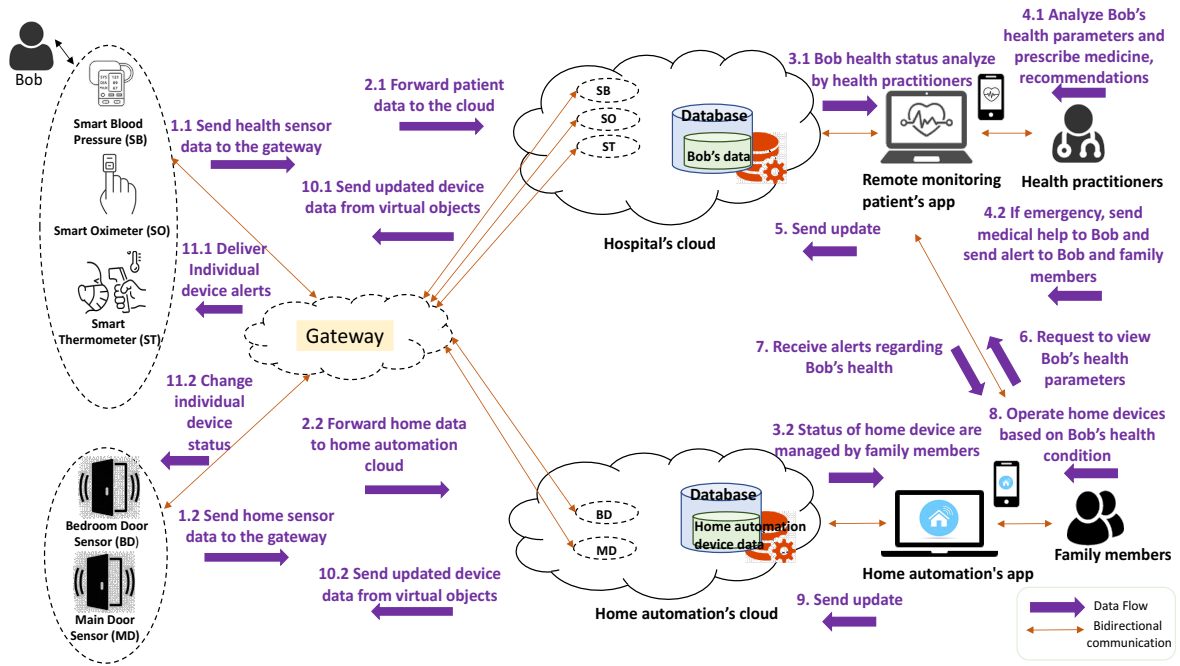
Bob

Smart Blood Pressure (SB)

Smart Oximeter (SO)

Smart Thermometer (ST)

1.1 Send health sensor data to the gateway

2.1 Forward patient data to the cloud

SB

SO

ST

Database

Bob's data

Hospital's cloud

10.1 Send updated device data from virtual objects

11.1 Deliver Individual device alerts

Gateway

3.1 Bob health status analyze by health practitioners

4.1 Analyze Bob's health parameters and prescribe medicine, recommendations

Remote monitoring patient's app

Health practitioners

5. Send update

4.2 If emergency, send medical help to Bob and send alert to Bob and family members

6. Request to view Bob's health parameters

7. Receive alerts regarding Bob's health

8. Operate home devices based on Bob's health condition

11.2 Change individual device status

2.2 Forward home data to home automation cloud

3.2 Status of home device are managed by family members

Bedroom Door Sensor (BD)

Main Door Sensor (MD)

1.2 Send home sensor data to the gateway

BD

MD

Database

Home automation device data

Home automation's app

Family members

10.2 Send updated device data from virtual objects

Home automation's cloud

9. Send update

Data Flow

Bidirectional communication